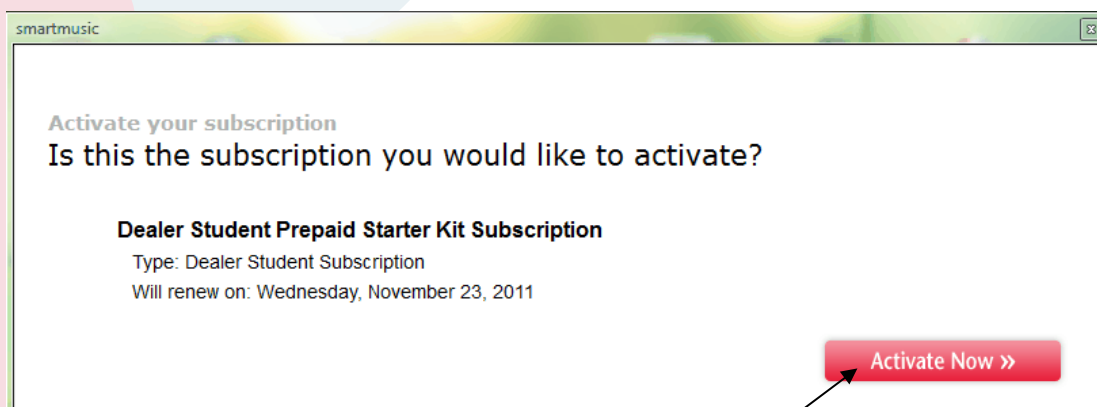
smartmusic

Activate your subscription
Is this the subscription you would like to activate?

Dealer Student Prepaid Starter Kit Subscription
Type: Dealer Student Subscription
Will renew on: Wednesday, November 23, 2011

Activate Now »